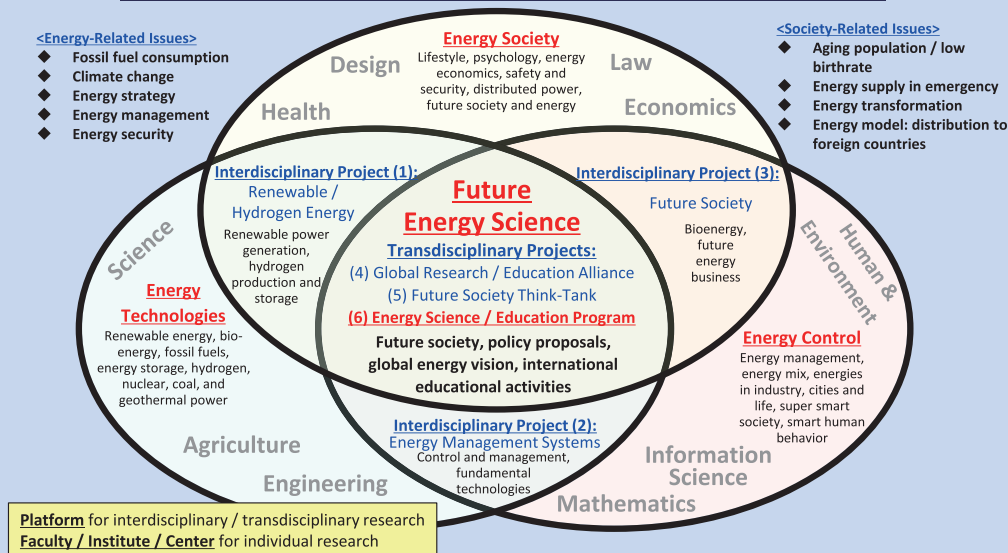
<Energy-Related Issues>
- Fossil fuel consumption
- Climate change
- Energy strategy
- Energy management
- Energy security

<Society-Related Issues>
- Aging population / low birthrate
- Energy supply in emergency
- Energy transformation
- Energy model: distribution to foreign countries

Design
Health
Law
Economics

Energy Society
Lifestyle, psychology, energy economics, safety and security, distributed power, future society and energy

Interdisciplinary Project (1):
Renewable / Hydrogen Energy
Renewable power generation, hydrogen production and storage

Future Energy Science
Transdisciplinary Projects:
(4) Global Research / Education Alliance
(5) Future Society Think-Tank
(6) Energy Science / Education Program
Future society, policy proposals, global energy vision, international educational activities

Interdisciplinary Project (3):
Future Society
Bioenergy, future energy business

Science

Energy Technologies
Renewable energy, bio-energy, fossil fuels, energy storage, hydrogen, nuclear, coal, and geothermal power

Human & Environment

Energy Control
Energy management, energy mix, energies in industry, cities and life, super smart society, smart human behavior

Interdisciplinary Project (2):
Energy Management Systems
Control and management, fundamental technologies

Agriculture
Engineering
Information Science
Mathematics

Platform for interdisciplinary / transdisciplinary research
Faculty / Institute / Center for individual research